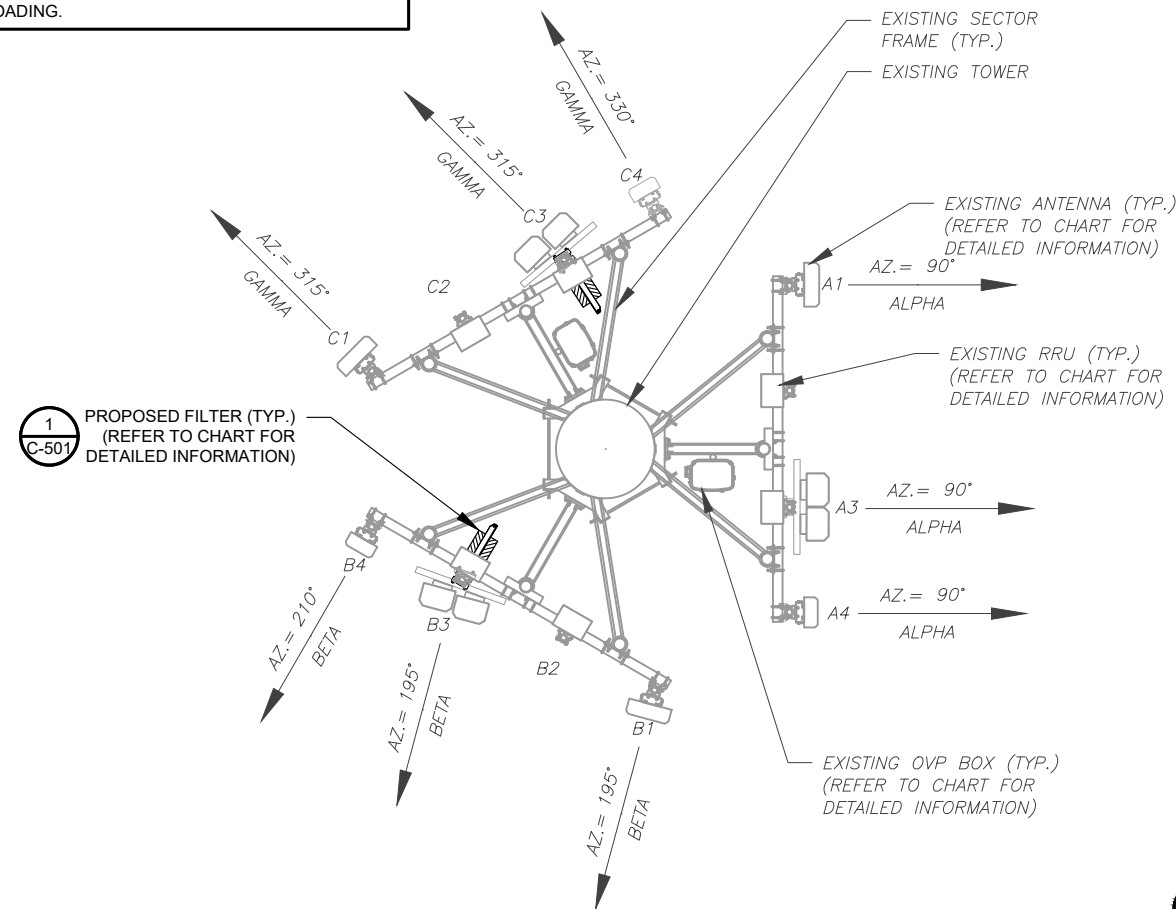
ADING.

EXISTING SECTOR FRAME (TYP.)

EXISTING TOWER

AZ.= 330°
GAMMA

AZ.= 315°
GAMMA

C4

C3

EXISTING ANTENNA (TYP.) (REFER TO CHART FOR DETAILED INFORMATION)

AZ.= 315°
GAMMA

C2

A1

AZ.= 90°
ALPHA

C1

EXISTING RRU (TYP.) (REFER TO CHART FOR DETAILED INFORMATION)

1
C-501

PROPOSED FILTER (TYP.) (REFER TO CHART FOR DETAILED INFORMATION)

A3

AZ.= 90°
ALPHA

B4

B3

AZ.= 90°
ALPHA

A4

AZ.= 210°
BETA

AZ.= 195°
BETA

B2

B1

AZ.= 195°
BETA

EXISTING OVP BOX (TYP.) (REFER TO CHART FOR DETAILED INFORMATION)